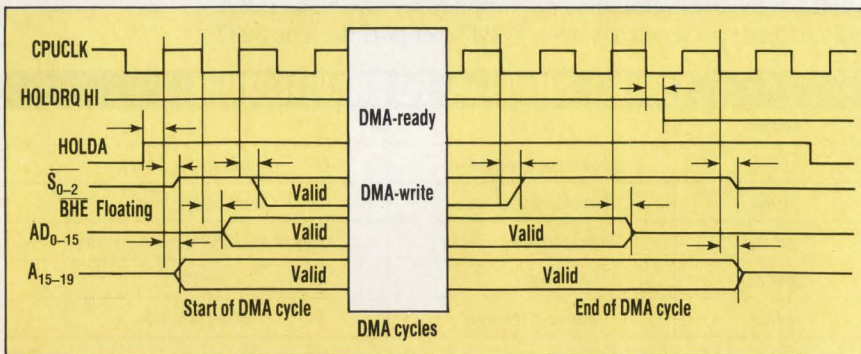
CPUCLK

HOLDRQ HI

HOLDA

$\overline{S_{0-2}}$

$\overline{BHE}$ Floating

$AD_{0-15}$

$A_{15-19}$

Valid

Valid

Valid

DMA-ready

DMA-write

Valid

Valid

Start of DMA cycle

DMA cycles

End of DMA cycle